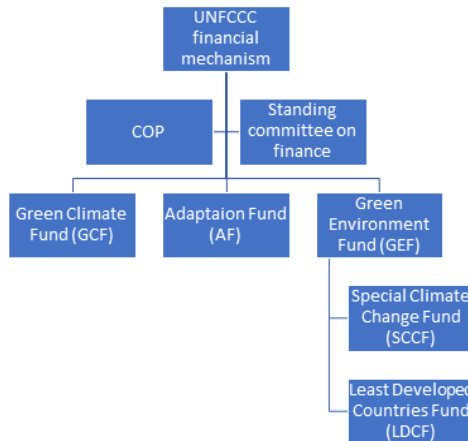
UNFCCC financial mechanism

COP

Standing committee on finance

Green Climate Fund (GCF)

Adaptaion Fund (AF)

Green Environment Fund (GEF)

Special Climate Change Fund (SCCF)

Least Developed Countries Fund (LDCF)